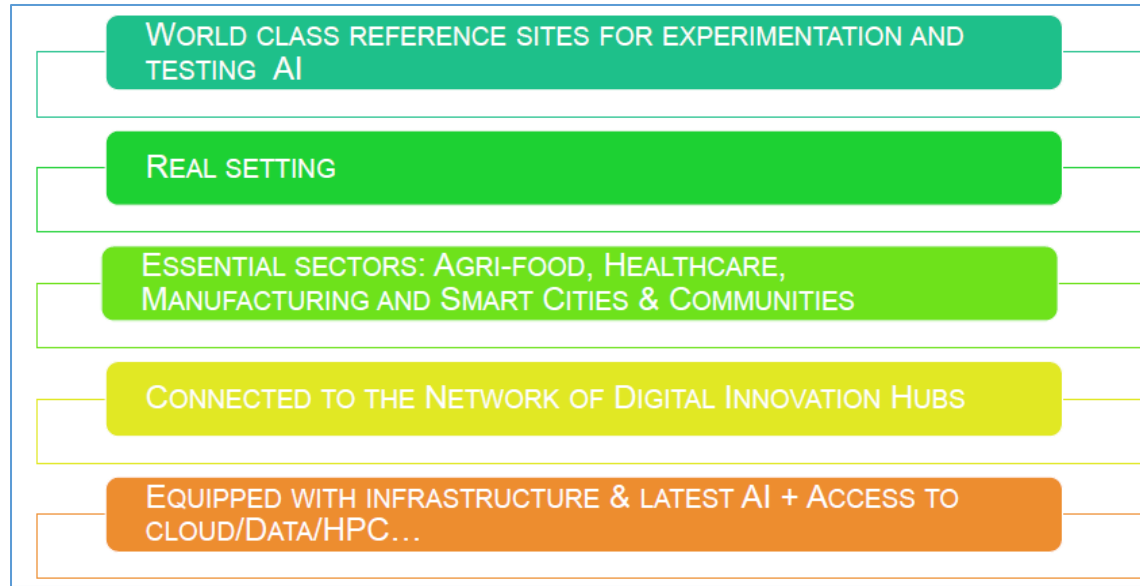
World class reference sites for experimentation and testing AI

Real setting

Essential sectors: Agri-food, Healthcare, Manufacturing and Smart Cities & Communities

Connected to the Network of Digital Innovation Hubs

Equipped with infrastructure & latest AI + Access to cloud/Data/HPC…